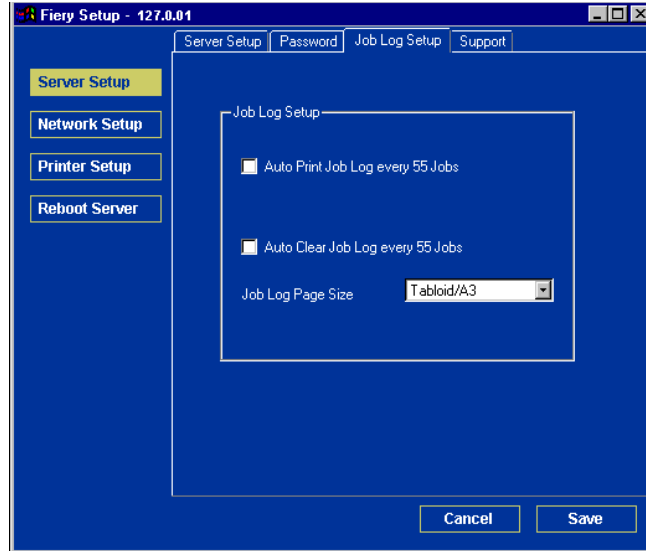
Fiery Setup - 127.0.01

Server Setup | Password | Job Log Setup | Support

Server Setup
Network Setup
Printer Setup
Reboot Server

Job Log Setup

Auto Print Job Log every 55 Jobs

Auto Clear Job Log every 55 Jobs

Job Log Page Size Tabloid/A3

Cancel Save